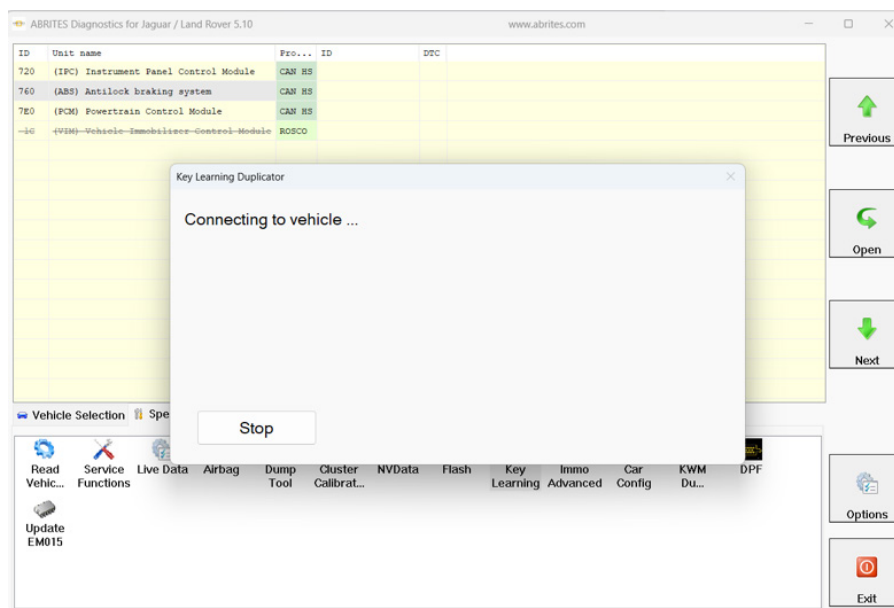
ABRITES Diagnostics for Jaguar / Land Rover 5.10

www.abrites.com

| ID | Unit name | Pro... | ID | DTC |
|---|---|---|---|---|
| 720 | (IPC) Instrument Panel Control Module | CAN HS | | |
| 760 | (ABS) Antilock braking system | CAN HS | | |
| 7E0 | (PCM) Powertrain Control Module | CAN HS | | |
| 1C | (VIM) Vehicle Immobilizer Control Module | ROSCO | | |

Previous

Open

Next

Key Learning Duplicator

Connecting to vehicle ...

Stop

Vehicle Selection

Spe

Read Vehic...

Service Functions

Live Data

Airbag

Dump Tool

Cluster Calibrat...

NVData

Flash

Key Learning

Immo Advanced

Car Config

KWM Du...

DPF

Update EM015

Options

Exit